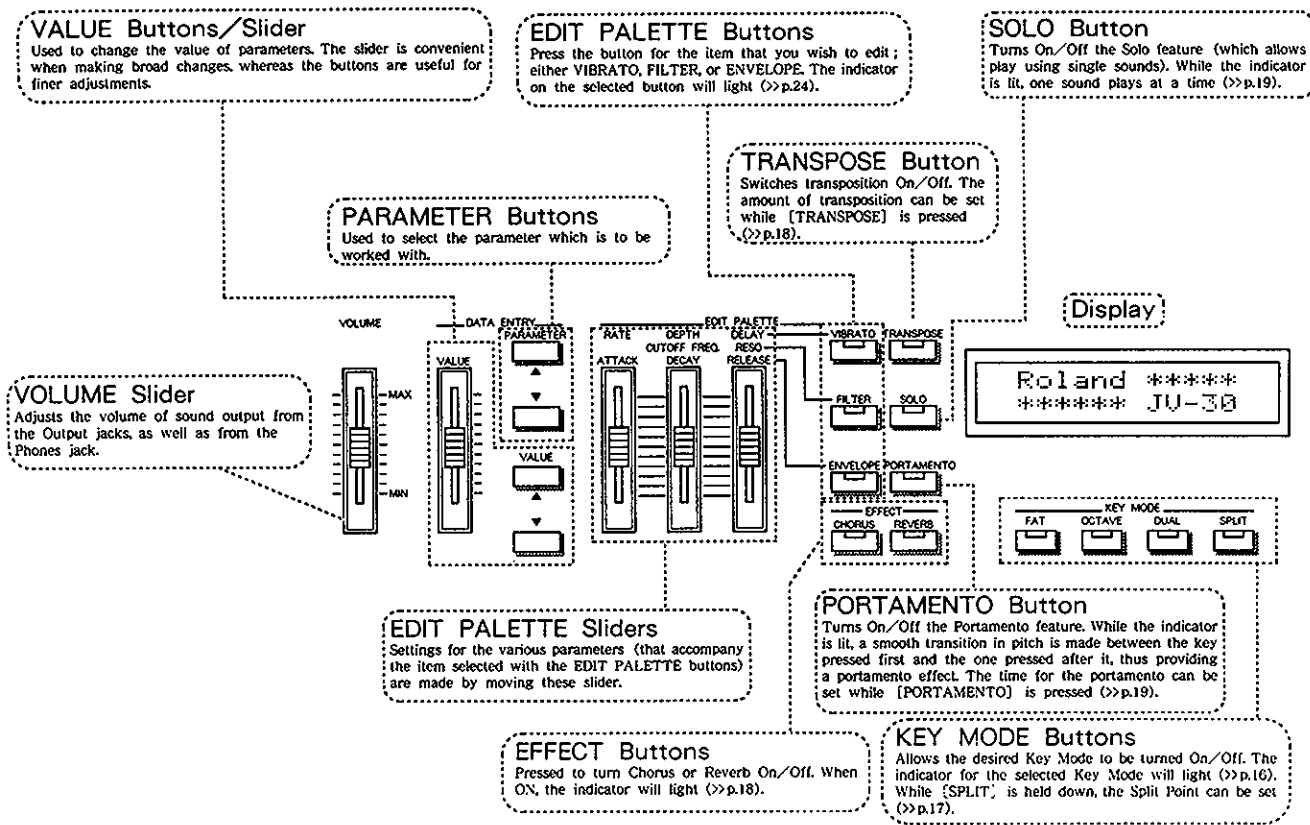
VALUE Buttons/Slider
Used to change the value of parameters. The slider is convenient when making broad changes, whereas the buttons are useful for finer adjustments.

EDIT PALETTE Buttons
Press the button for the item that you wish to edit ; either VIBRATO, FILTER, or ENVELOPE. The indicator on the selected button will light (>>p.24).

SOLO Button
Turns On/Off the Solo feature (which allows play using single sounds). While the indicator is lit, one sound plays at a time (>>p.19).

TRANSPOSE Button
Switches transposition On/Off. The amount of transposition can be set while [TRANSPOSE] is pressed (>>p.18).

PARAMETER Buttons
Used to select the parameter which is to be worked with.

Display

VOLUME
MAX
MIN
DATA ENTRY
VALUE
PARAMETER
▲
▼
VALUE
▲
▼
EDIT PALETTE
RATE
DEPTH
DELAY
CUTOFF FREQ.
RESO
ATTACK
DECAY
RELEASE
VIBRATO
TRANSPOSE
FILTER
SOLO
ENVELOPE
PORTAMENTO
EFFECT
CHORUS
REVERB

Roland *****
****** JV-30

KEY MODE
FAT
OCTAVE
DUAL
SPLIT

VOLUME Slider
Adjusts the volume of sound output from the Output jacks, as well as from the Phones jack.

EDIT PALETTE Sliders
Settings for the various parameters (that accompany the item selected with the EDIT PALETTE buttons) are made by moving these slider.

PORTAMENTO Button
Turns On/Off the Portamento feature. While the indicator is lit, a smooth transition in pitch is made between the key pressed first and the one pressed after it, thus providing a portamento effect. The time for the portamento can be set while [PORTAMENTO] is pressed (>>p.19).

EFFECT Buttons
Pressed to turn Chorus or Reverb On/Off. When ON, the indicator will light (>>p.18).

KEY MODE Buttons
Allows the desired Key Mode to be turned On/Off. The indicator for the selected Key Mode will light (>>p.16). While [SPLIT] is held down, the Split Point can be set (>>p.17).